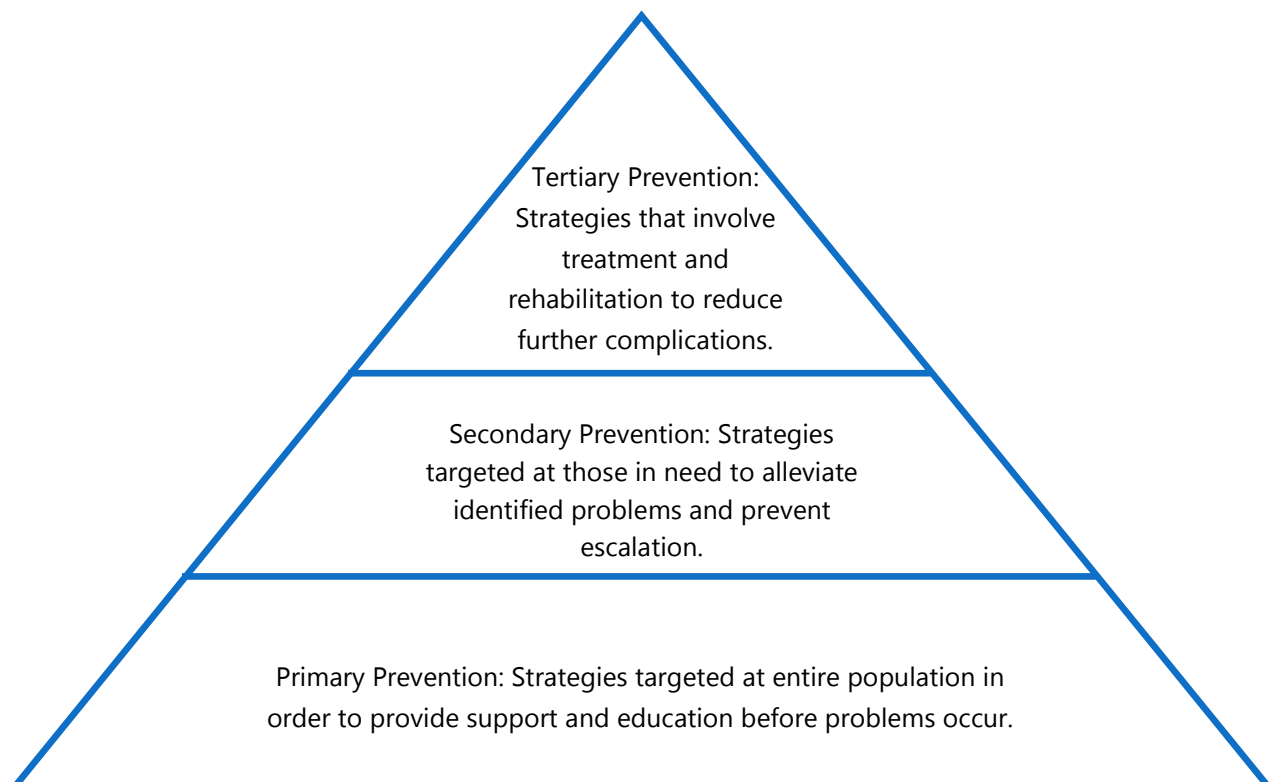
Tertiary Prevention: Strategies that involve treatment and rehabilitation to reduce further complications.

Secondary Prevention: Strategies targeted at those in need to alleviate identified problems and prevent escalation.

Primary Prevention: Strategies targeted at entire population in order to provide support and education before problems occur.